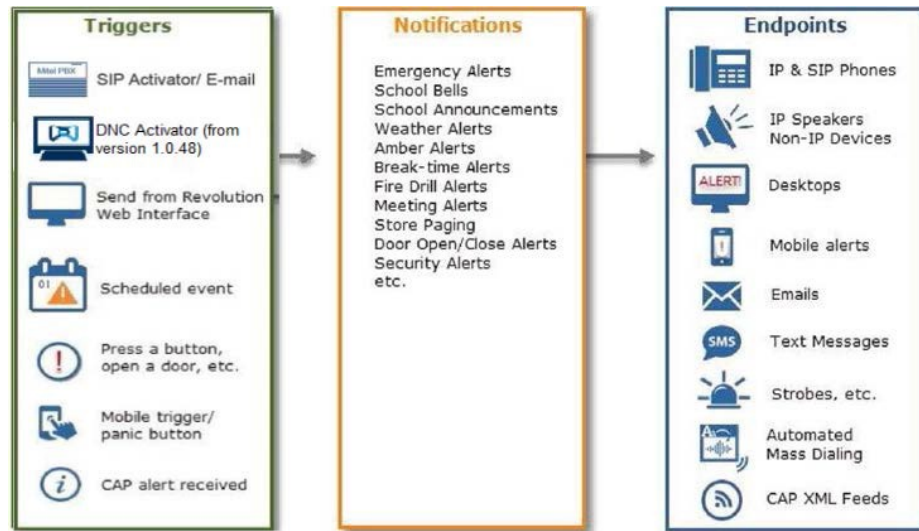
Triggers

Mitel PBX

SIP Activator/ E-mail

DNC Activator (from version 1.0.48)

Send from Revolution Web Interface

01

Scheduled event

Press a button, open a door, etc.

Mobile trigger/ panic button

CAP alert received

Notifications

Emergency Alerts
School Bells
School Announcements
Weather Alerts
Amber Alerts
Break-time Alerts
Fire Drill Alerts
Meeting Alerts
Store Paging
Door Open/Close Alerts
Security Alerts
etc.

Endpoints

IP & SIP Phones

IP Speakers
Non-IP Devices

ALERT!

Desktops

Mobile alerts

Emails

SMS

Text Messages

Strobes, etc.

Automated Mass Dialing

CAP XML Feeds